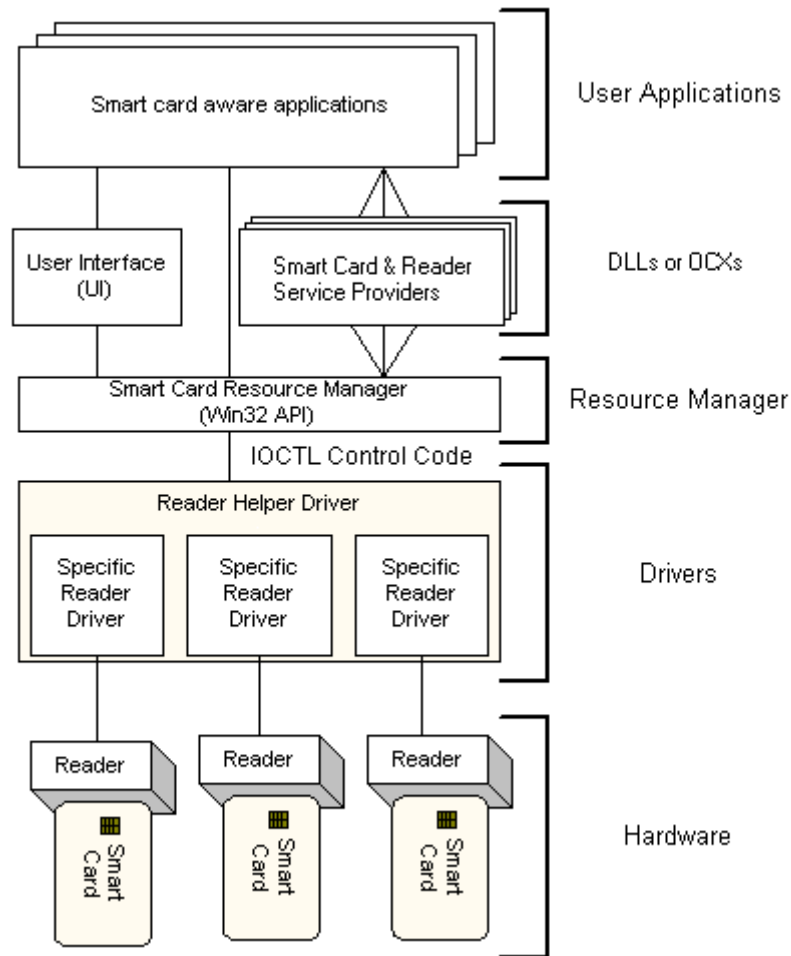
Smart card aware applications

User Applications

User Interface (UI)

Smart Card & Reader Service Providers

DLLs or OCXs

Smart Card Resource Manager (Win32 API)

Resource Manager

IOCTL Control Code

Reader Helper Driver

Specific Reader Driver

Specific Reader Driver

Specific Reader Driver

Drivers

Reader

Reader

Reader

Smart Card

Smart Card

Smart Card

Hardware